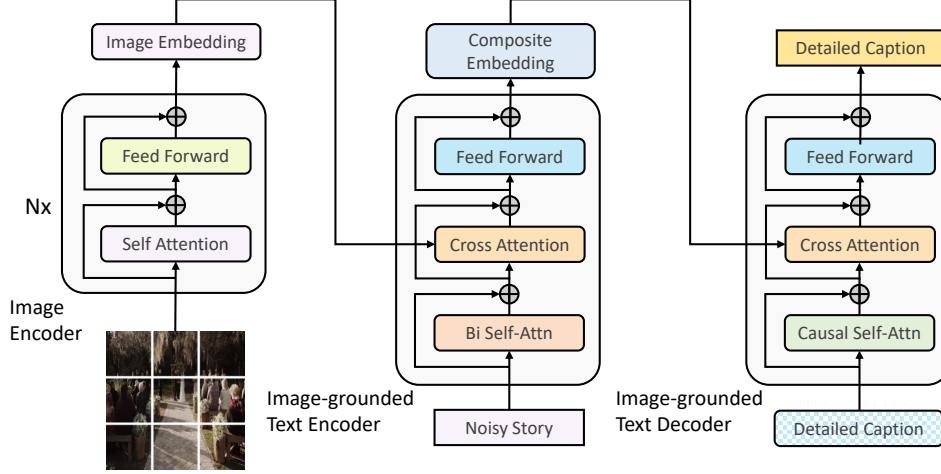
Image Embedding

Feed Forward

Nx

Self Attention

Image Encoder

Composite Embedding

Feed Forward

Cross Attention

Bi Self-Attn

Image-grounded Text Encoder

Noisy Story

Detailed Caption

Feed Forward

Cross Attention

Causal Self-Attn

Image-grounded Text Decoder

Detailed Caption